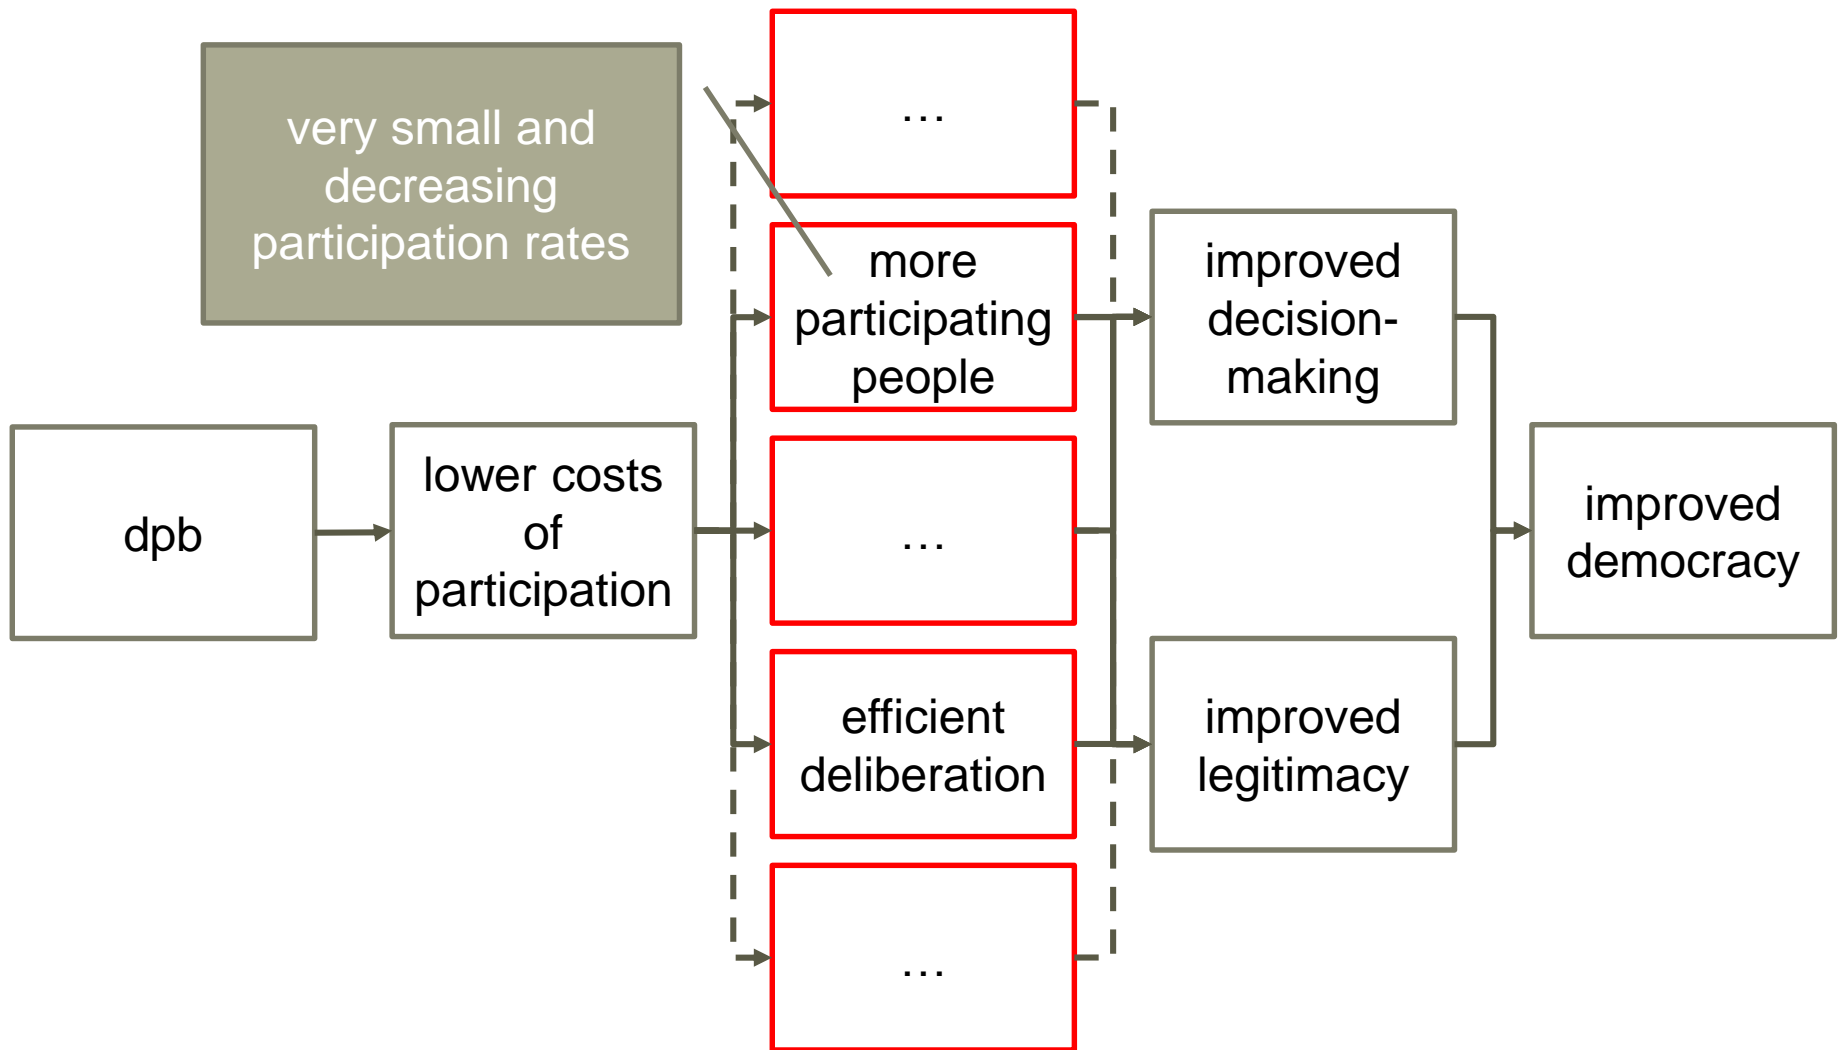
very small and decreasing participation rates

…

more participating people

…

efficient deliberation

…

dpb

lower costs of participation

improved decision-making

improved legitimacy

improved democracy